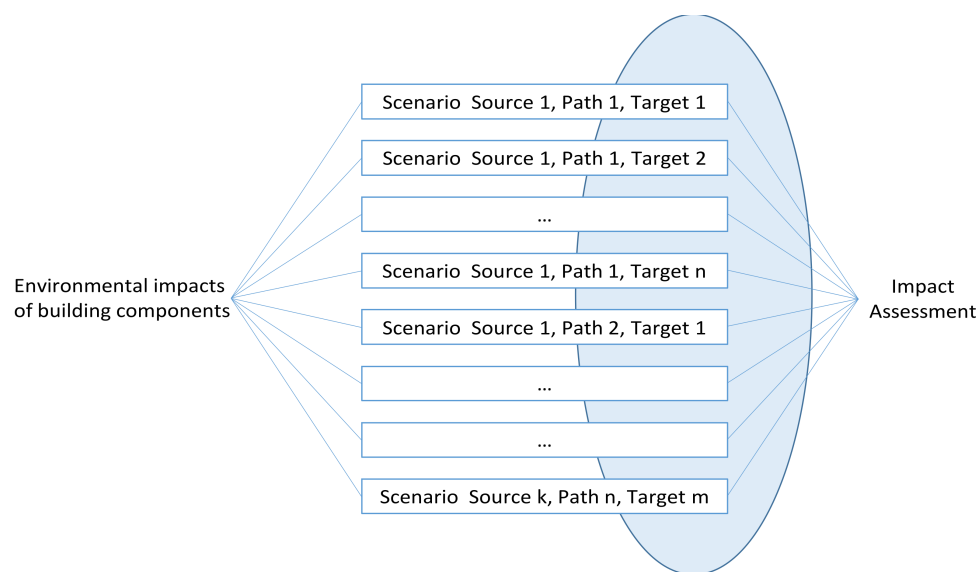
Environmental impacts of building components

Scenario Source 1, Path 1, Target 1

Scenario Source 1, Path 1, Target 2

...

Scenario Source 1, Path 1, Target n

Scenario Source 1, Path 2, Target 1

...

...

Scenario Source k, Path n, Target m

Impact Assessment